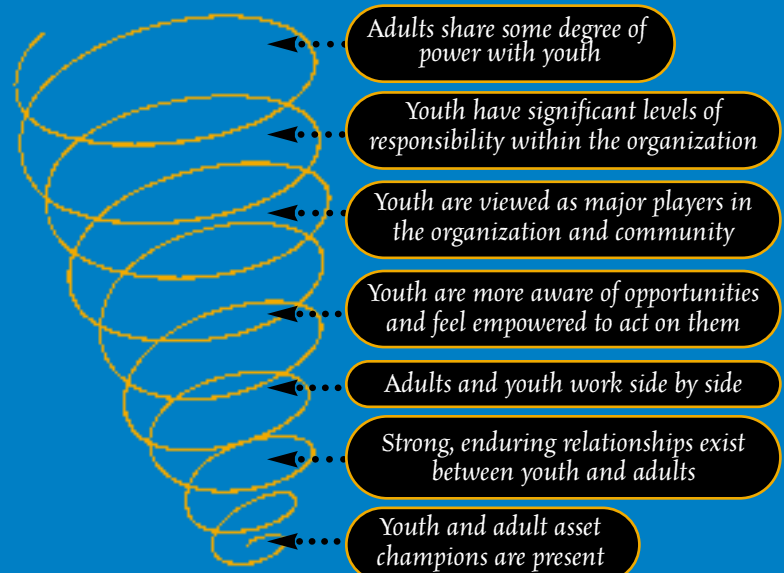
Adults share some degree of power with youth

Youth have significant levels of responsibility within the organization

Youth are viewed as major players in the organization and community

Youth are more aware of opportunities and feel empowered to act on them

Adults and youth work side by side

Strong, enduring relationships exist between youth and adults

Youth and adult asset champions are present